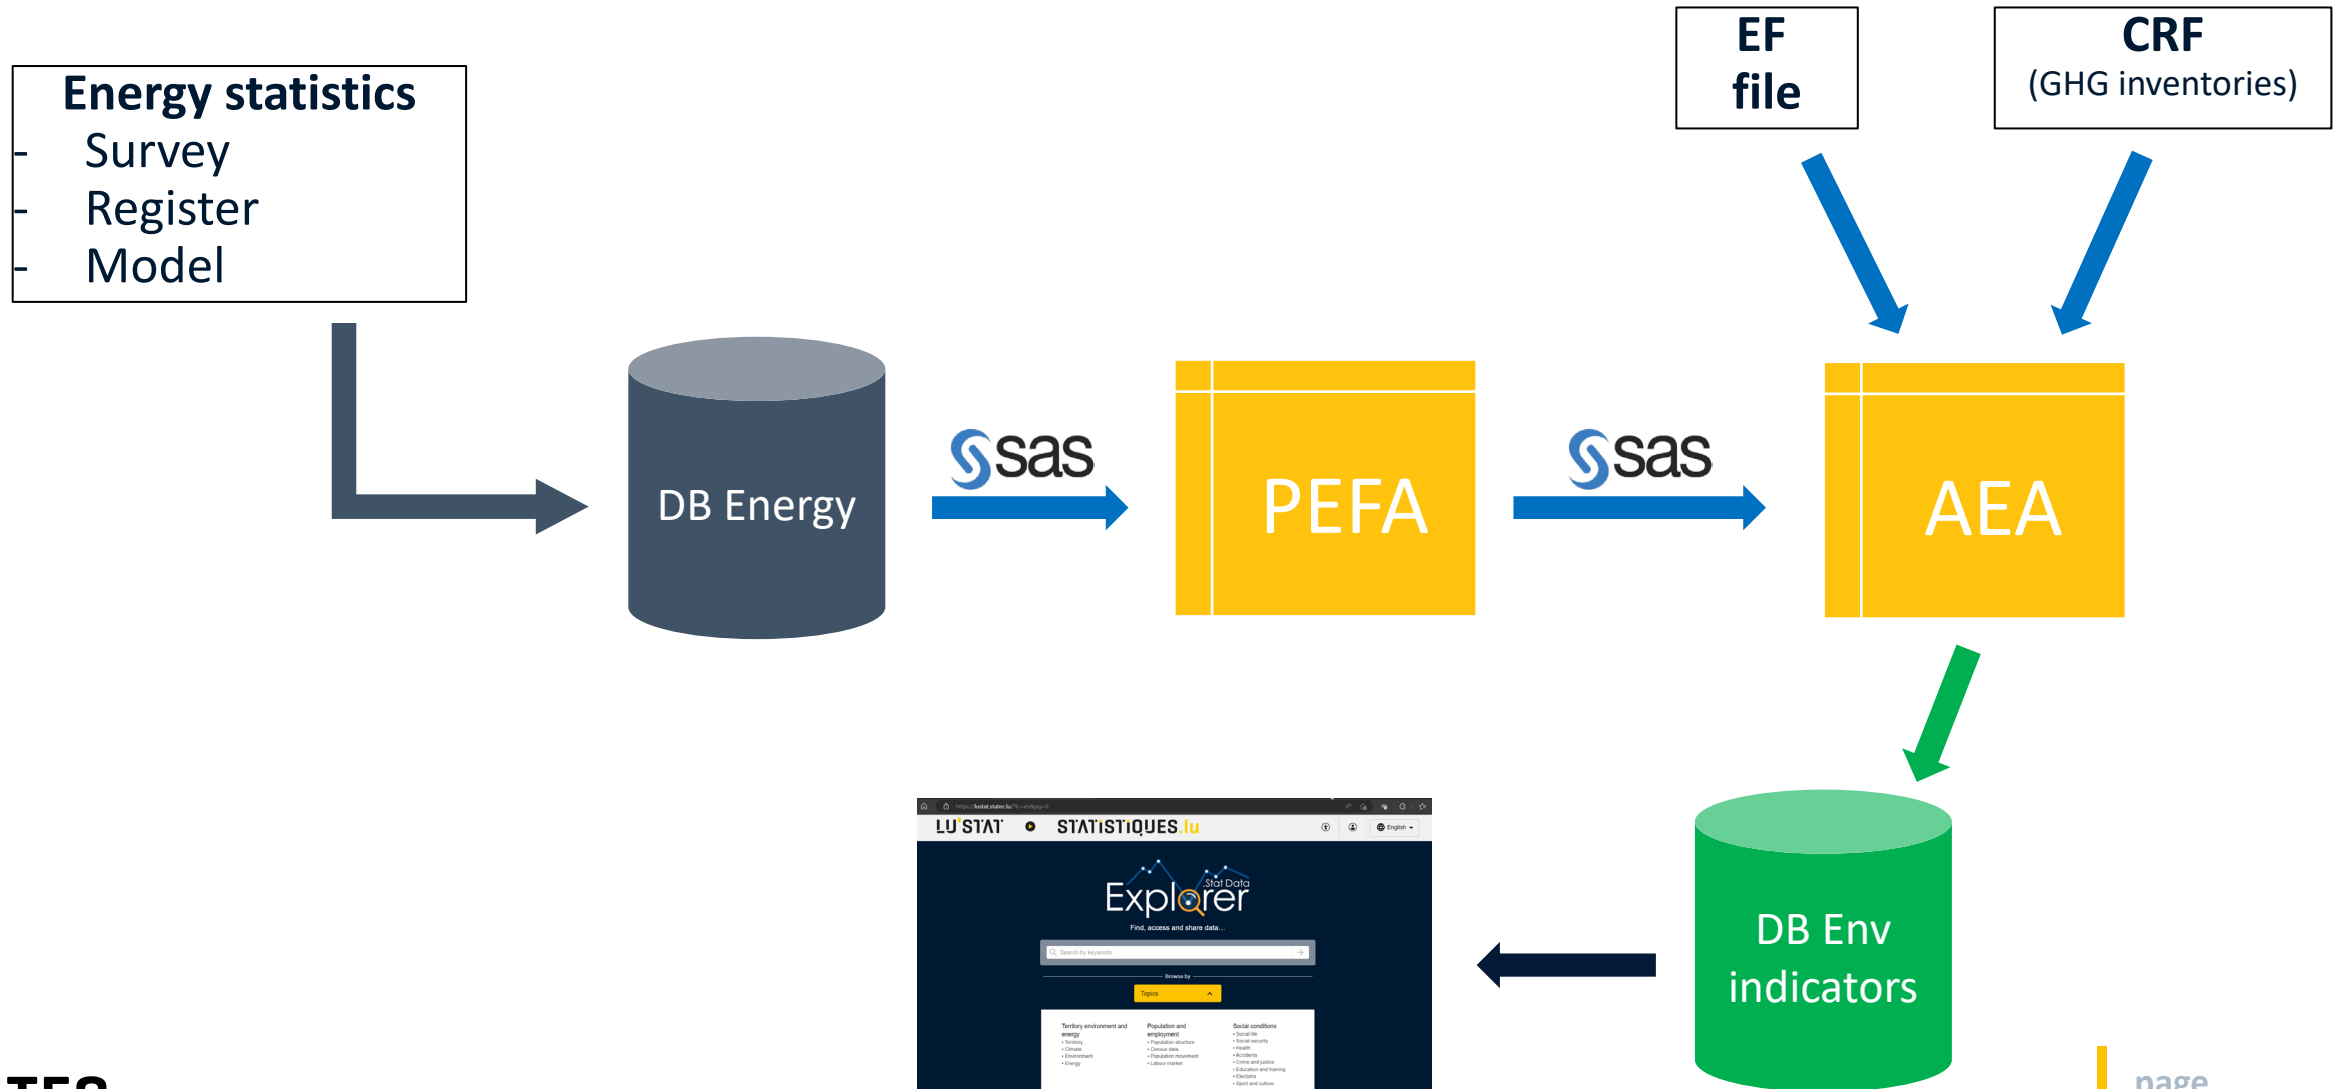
Energy statistics
- Survey
- Register
- Model

EF file

CRF
(GHG inventories)

DB Energy

sas

PEFA

sas

AEA

DB Env indicators

LU'STAT STATISTIQUES.lu

English

Stat Data Explorer

Find, access and share data...

Search by keywords

Browse by

Topics

Territory environment and energy
• Territory
• Climate
• Environment
• Energy

Population and employment
• Population structure
• Census data
• Population movement
• Labour market

Social conditions
• Social life
• Social security
• Health
• Accidents
• Crime and justice
• Education and training
• Elections
• Sport and culture

TES

page